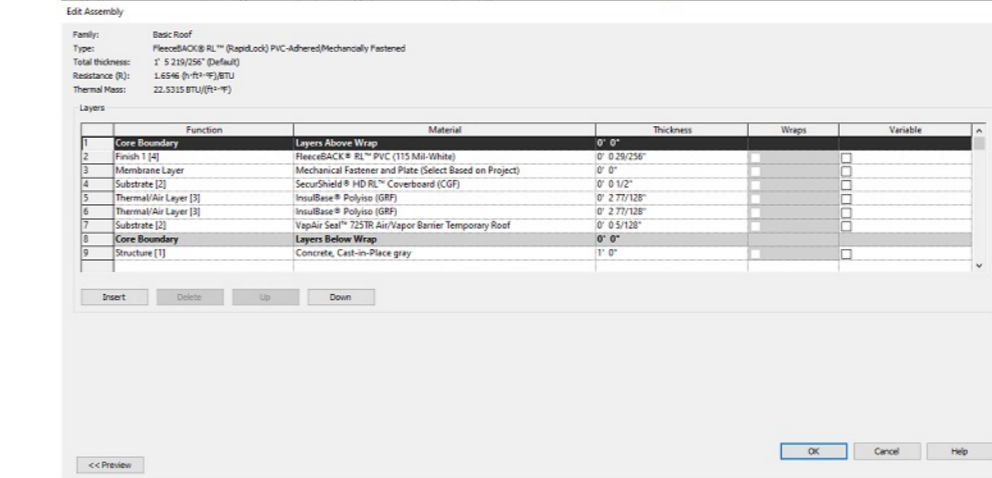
Edit Assembly

Family: Basic Roof
Type: FleeceBACK® RL™ (RapidLock) PVC-Adhered/Mechancially Fastened
Total thickness: 1' 5 219/256" (Default)
Resistance (R): 1.6546 (h·ft²·°F)/BTU
Thermal Mass: 22.5315 BTU/(ft²·°F)

Layers

| | Function | Material | Thickness | Wraps | Variable |
|---|---|---|---|---|---|
| 1 | Core Boundary | Layers Above Wrap | 0' 0" | | |
| 2 | Finish 1 [4] | FleeceBACK® RL™ PVC (115 Mil-White) | 0' 0 29/256" | | |
| 3 | Membrane Layer | Mechanical Fastener and Plate (Select Based on Project) | 0' 0" | | |
| 4 | Substrate [2] | SecurShield® HD RL™ Coverboard (CGF) | 0' 0 1/2" | | |
| 5 | Thermal/Air Layer [3] | InsulBase® Polyiso (GRF) | 0' 2 77/128" | | |
| 6 | Thermal/Air Layer [3] | InsulBase® Polyiso (GRF) | 0' 2 77/128" | | |
| 7 | Substrate [2] | VapAir Seal™ 725TR Air/Vapor Barrier Temporary Roof | 0' 0 5/128" | | |
| 8 | Core Boundary | Layers Below Wrap | 0' 0" | | |
| 9 | Structure [1] | Concrete, Cast-in-Place gray | 1' 0" | | |

Insert Delete Up Down

<< Preview

OK Cancel Help